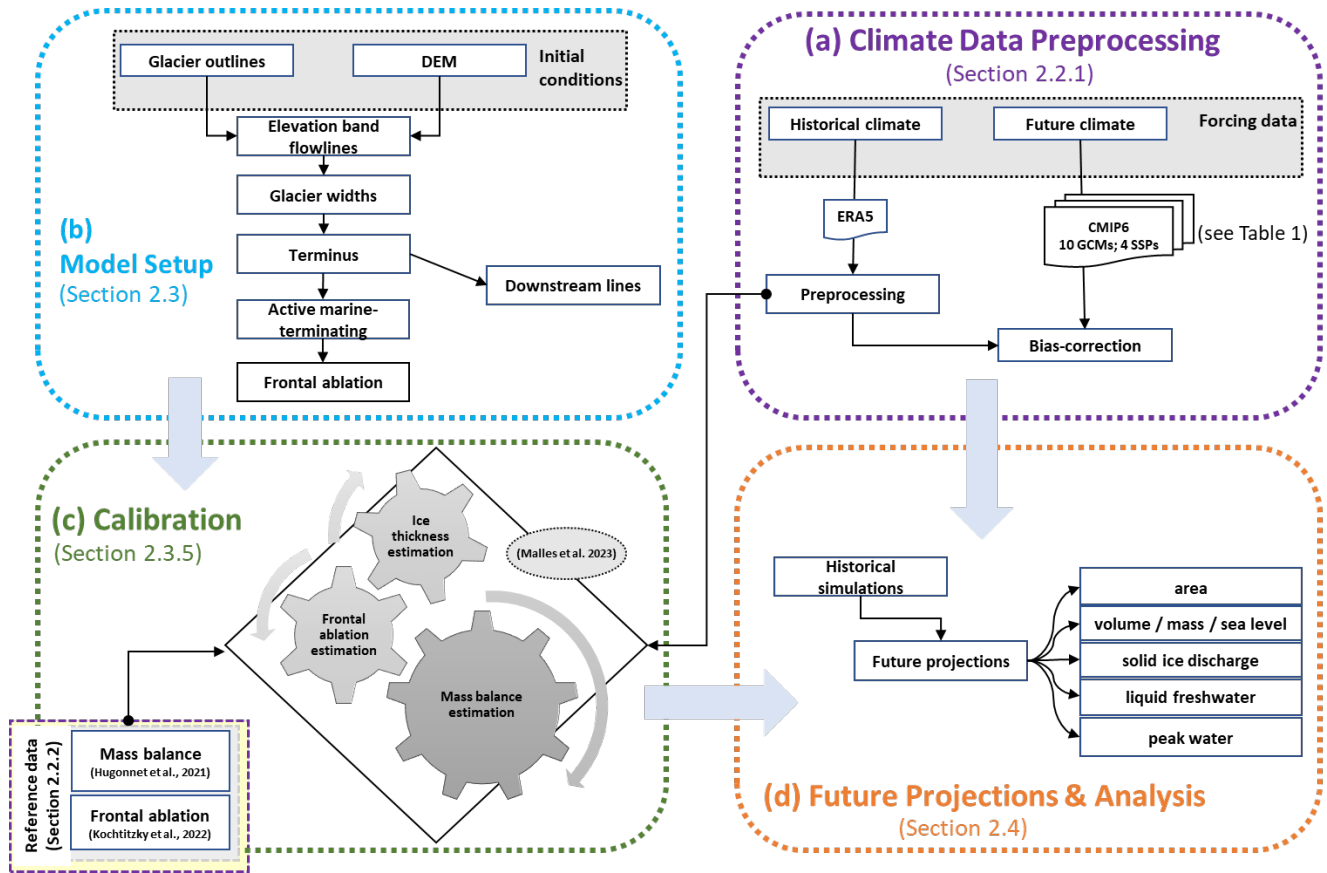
Glacier outlines

DEM

Initial conditions

Elevation band flowlines

Glacier widths

Terminus

Downstream lines

Active marine-terminating

Frontal ablation

(b) Model Setup
(Section 2.3)

(a) Climate Data Preprocessing
(Section 2.2.1)

Historical climate

Future climate

Forcing data

ERA5

CMIP6
10 GCMs; 4 SSPs

(see Table 1)

Preprocessing

Bias-correction

(c) Calibration
(Section 2.3.5)

Ice thickness estimation

(Malles et al. 2023)

Frontal ablation estimation

Mass balance estimation

Reference data (Section 2.2.2)

Mass balance
(Hugonnet et al., 2021)

Frontal ablation
(Kochtitzky et al., 2022)

Historical simulations

Future projections

area

volume / mass / sea level

solid ice discharge

liquid freshwater

peak water

(d) Future Projections & Analysis
(Section 2.4)